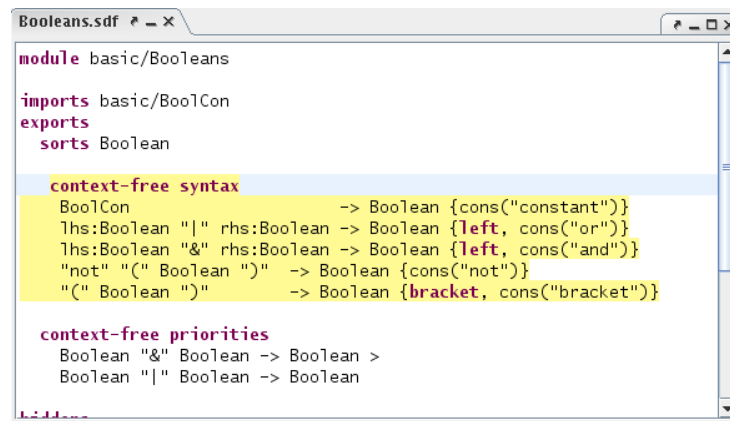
Booleans.sdf

module basic/Booleans

imports basic/BoolCon
exports
  sorts Boolean

  context-free syntax
   BoolCon                          -> Boolean {cons("constant")}
   lhs:Boolean "|" rhs:Boolean -> Boolean {left, cons("or")}
   lhs:Boolean "&" rhs:Boolean -> Boolean {left, cons("and")}
   "not" "(" Boolean ")"  -> Boolean {cons("not")}
   "(" Boolean ")"         -> Boolean {bracket, cons("bracket")}

  context-free priorities
    Boolean "&" Boolean -> Boolean >
    Boolean "|" Boolean -> Boolean

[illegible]